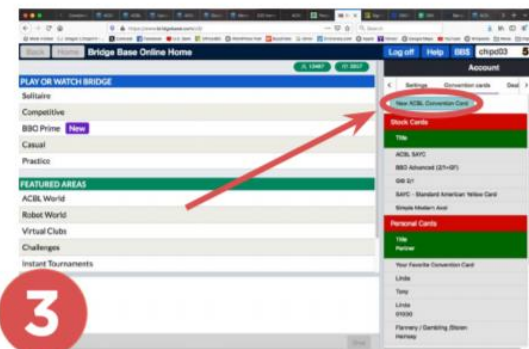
Back Home Bridge Base Online Home

Log off Help BBS chipd03 5

PLAY OR WATCH BRIDGE

Solitaire

Competitive

BBO Prime New

Casual

Practice

FEATURED AREAS

ACBL World

Robot World

Virtual Clubs

Challenges

Instant Tournaments

Account

Settings Convention cards Deal

New ACBL Convention Card

Stock Cards

Title

ACBL SAYC

BBO Advanced (2/1+GF)

GIB 2/1

SAYC - Standard American Yellow Card

Simple Modern Acol

Personal Cards

Title
Partner

Your Favorite Convention Card

Linda

Tony

Linda
01030

Flannery / Gambling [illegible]
Hensey

3